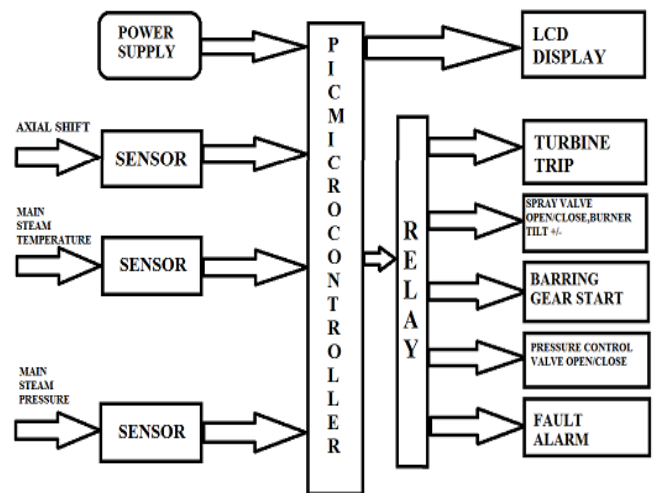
POWER SUPPLY

PICMICROCONTROLLER

LCD DISPLAY

AXIAL SHIFT

SENSOR

RELAY

TURBINE TRIP

SPRAY VALVE OPEN/CLOSE,BURNER TILT +/-

MAIN STEAM TEMPERATURE

SENSOR

BARRING GEAR START

PRESSURE CONTROL VALVE OPEN/CLOSE

MAIN STEAM PRESSURE

SENSOR

FAULT ALARM